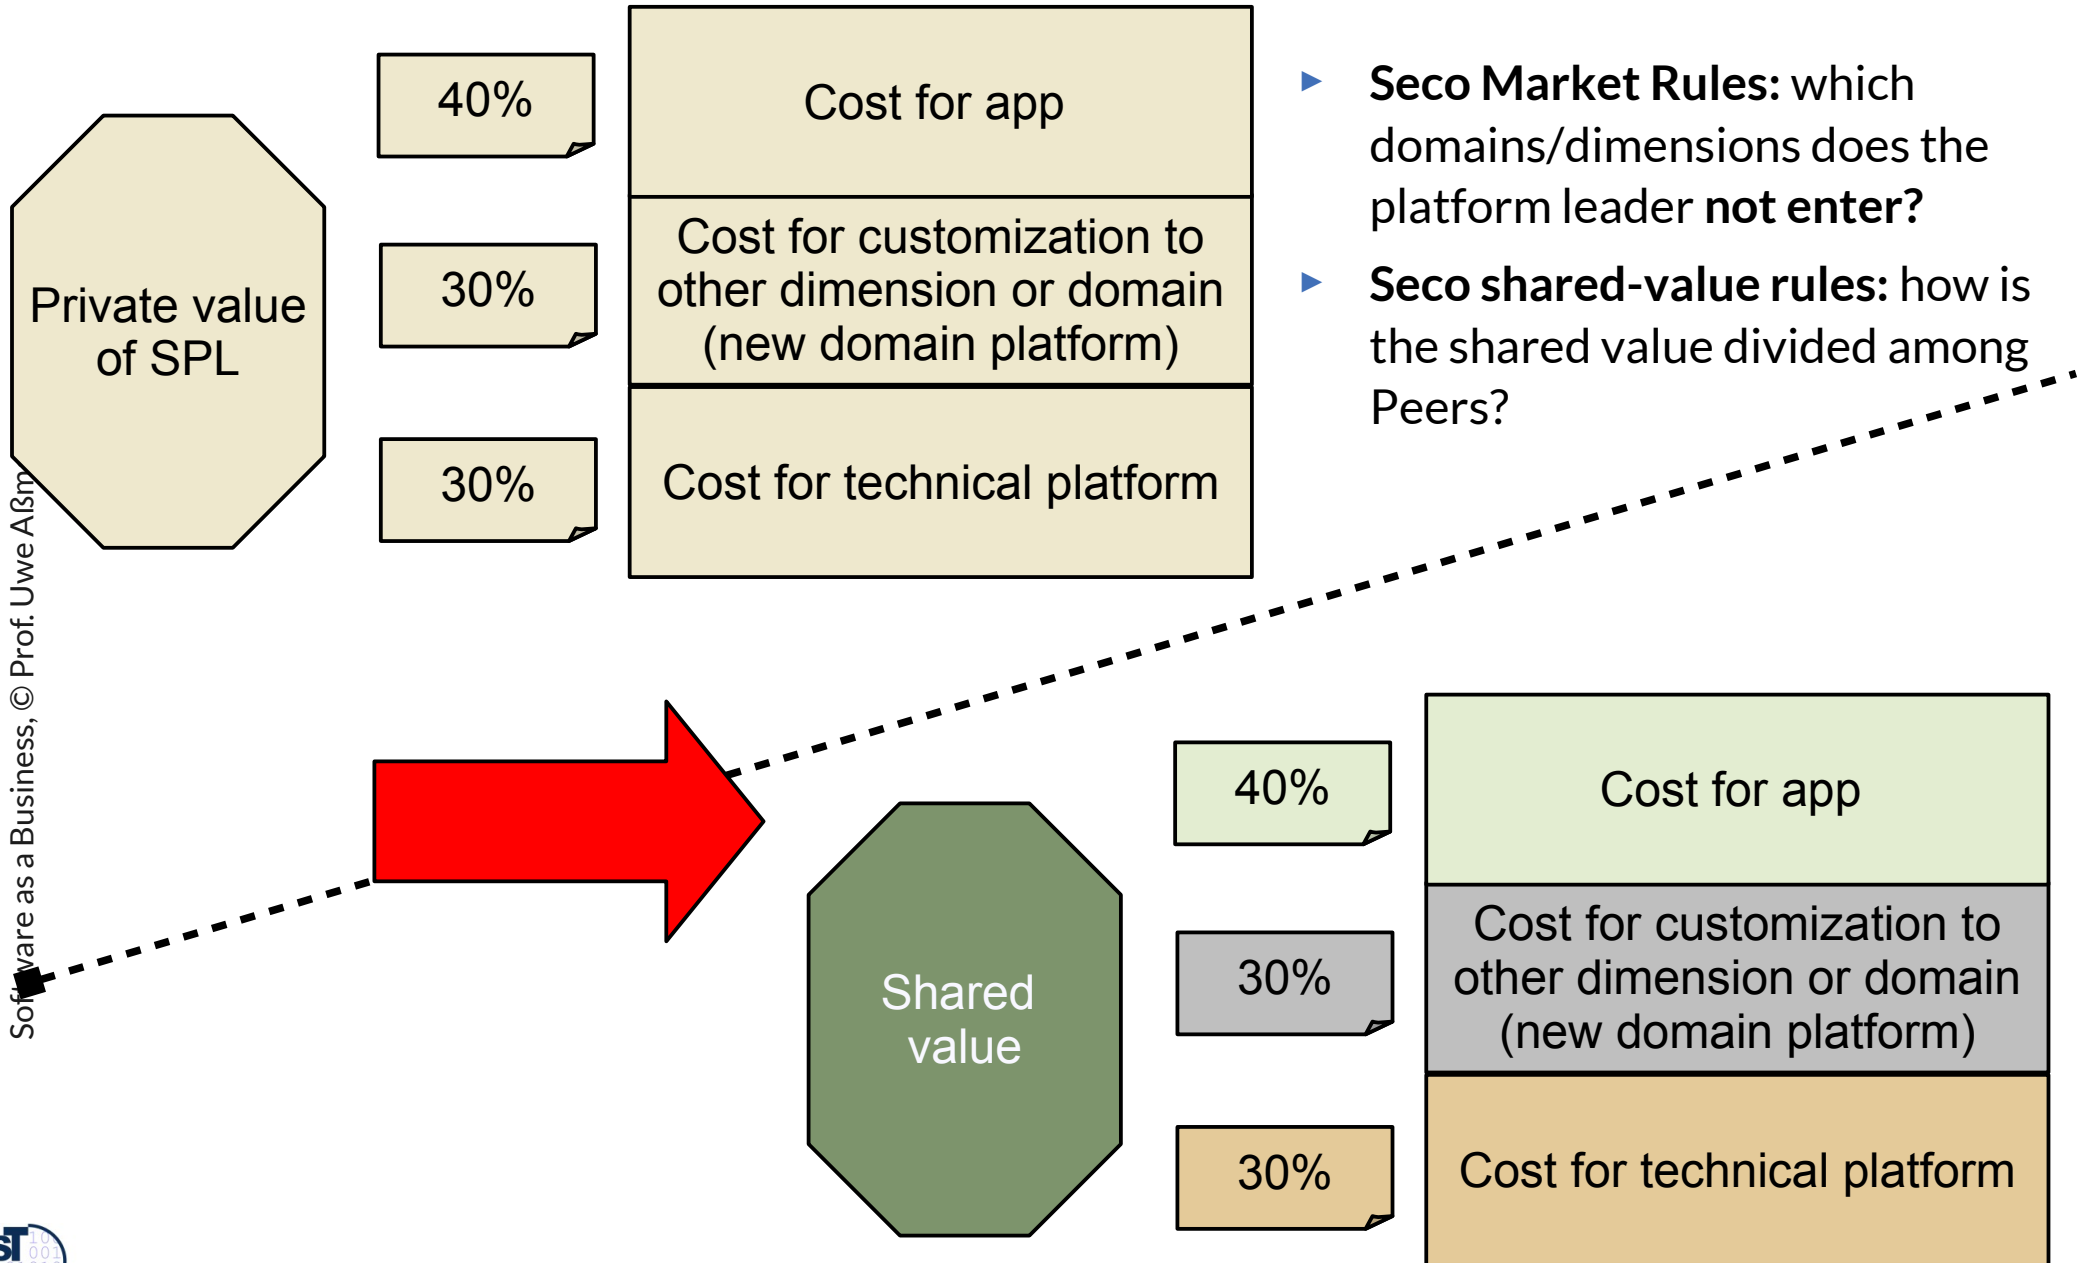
Private value of SPL

40%

30%

30%

Cost for app

Cost for customization to other dimension or domain (new domain platform)

Cost for technical platform

▸ **Seco Market Rules:** which domains/dimensions does the platform leader **not enter?**

▸ **Seco shared-value rules:** how is the shared value divided among Peers?

Software as a Business, © Prof. Uwe Aßm

Shared value

40%

30%

30%

Cost for app

Cost for customization to other dimension or domain (new domain platform)

Cost for technical platform

ST